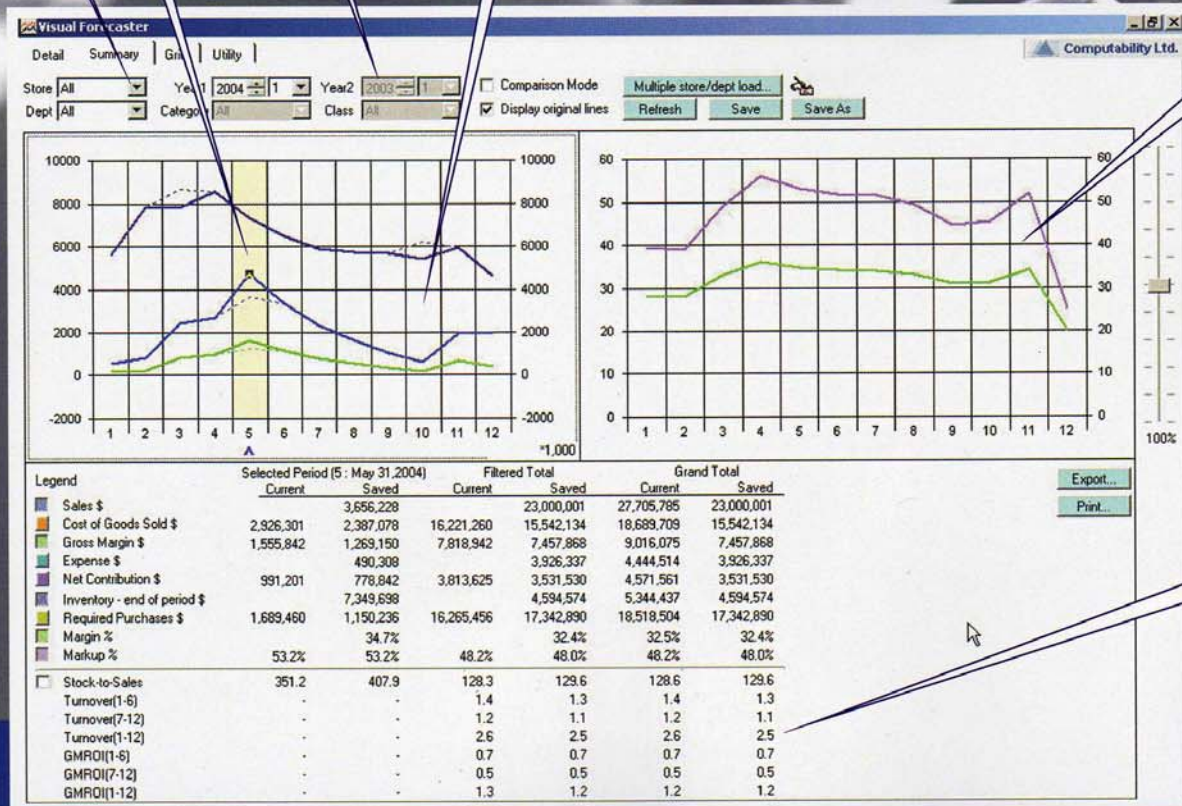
Visual Forecaster

Detail | Summary | Grid | Utility

Computability Ltd.

Store All | Year1 2004 | 1 | Year2 2003 | 1 | Comparison Mode | Multiple store/dept load...
Dept All | Category All | Class All | Display original lines | Refresh | Save | Save As

10000 8000 6000 4000 2000 0 -2000
1 2 3 4 5 6 7 8 9 10 11 12
*1,000

60 50 40 30 20 10 0
1 2 3 4 5 6 7 8 9 10 11 12

100%

| Legend | Selected Period (5 : May 31,2004) Current | Saved | Filtered Total Current | Saved | Grand Total Current | Saved |
|---|---|---|---|---|---|---|
| Sales $ | | 3,656,228 | | 23,000,001 | 27,705,785 | 23,000,001 |
| Cost of Goods Sold $ | 2,926,301 | 2,387,078 | 16,221,260 | 15,542,134 | 18,689,709 | 15,542,134 |
| Gross Margin $ | 1,555,842 | 1,269,150 | 7,818,942 | 7,457,868 | 9,016,075 | 7,457,868 |
| Expense $ | | 490,308 | | 3,926,337 | 4,444,514 | 3,926,337 |
| Net Contribution $ | 991,201 | 778,842 | 3,813,625 | 3,531,530 | 4,571,561 | 3,531,530 |
| Inventory - end of period $ | | 7,349,698 | | 4,594,574 | 5,344,437 | 4,594,574 |
| Required Purchases $ | 1,689,460 | 1,150,236 | 16,265,456 | 17,342,890 | 18,518,504 | 17,342,890 |
| Margin % | | 34.7% | | 32.4% | 32.5% | 32.4% |
| Markup % | 53.2% | 53.2% | 48.2% | 48.0% | 48.2% | 48.0% |
| Stock-to-Sales | 351.2 | 407.9 | 128.3 | 129.6 | 128.6 | 129.6 |
| Turnover(1-6) | - | - | 1.4 | 1.3 | 1.4 | 1.3 |
| Turnover(7-12) | - | - | 1.2 | 1.1 | 1.2 | 1.1 |
| Turnover(1-12) | - | - | 2.6 | 2.5 | 2.6 | 2.5 |
| GMROI(1-6) | - | - | 0.7 | 0.7 | 0.7 | 0.7 |
| GMROI(7-12) | - | - | 0.5 | 0.5 | 0.5 | 0.5 |
| GMROI(1-12) | - | - | 1.3 | 1.2 | 1.2 | 1.2 |

Export...
Print...